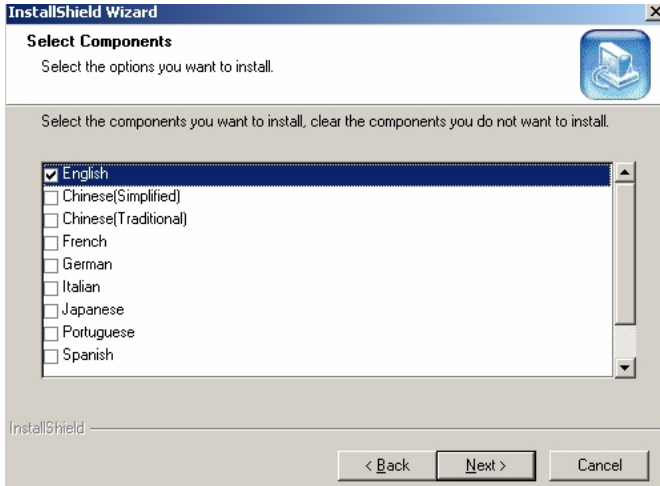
InstallShield Wizard

Select Components
Select the options you want to install.

Select the components you want to install, clear the components you do not want to install.

English
Chinese(Simplified)
Chinese(Traditional)
French
German
Italian
Japanese
Portuguese
Spanish

InstallShield

< Back
Next >
Cancel